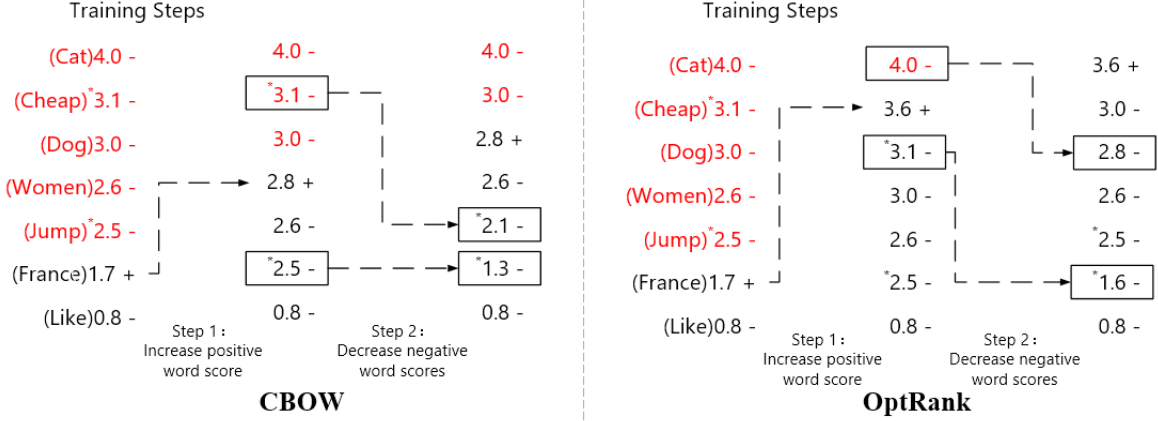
Training Steps

(Cat)4.0 -
(Cheap)*3.1 -
(Dog)3.0 -
(Women)2.6 -
(Jump)*2.5 -
(France)1.7 +
(Like)0.8 -

4.0 -
*3.1 -
3.0 -
2.8 +
2.6 -
*2.5 -
0.8 -

4.0 -
3.0 -
2.8 +
2.6 -
*2.1 -
*1.3 -
0.8 -

Step 1：
Increase positive word score

Step 2：
Decrease negative word scores

CBOW

Training Steps

(Cat)4.0 -
(Cheap)*3.1 -
(Dog)3.0 -
(Women)2.6 -
(Jump)*2.5 -
(France)1.7 +
(Like)0.8 -

4.0 -
3.6 +
*3.1 -
3.0 -
2.6 -
*2.5 -
0.8 -

3.6 +
3.0 -
2.8 -
2.6 -
*2.5 -
*1.6 -
0.8 -

Step 1：
Increase positive word score

Step 2：
Decrease negative word scores

OptRank